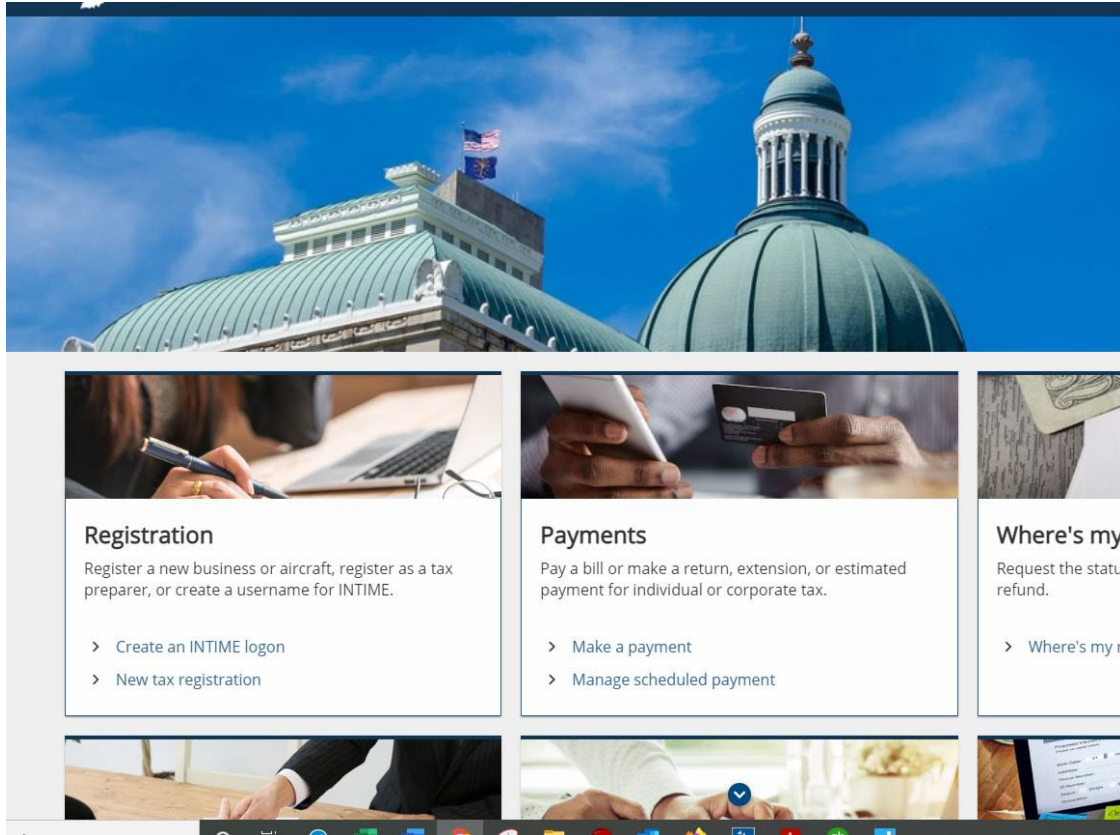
Registration

Register a new business or aircraft, register as a tax preparer, or create a username for INTIME.

Create an INTIME logon

New tax registration

Payments

Pay a bill or make a return, extension, or estimated payment for individual or corporate tax.

Make a payment

Manage scheduled payment

Where's my

Request the statu refund.

Where's my